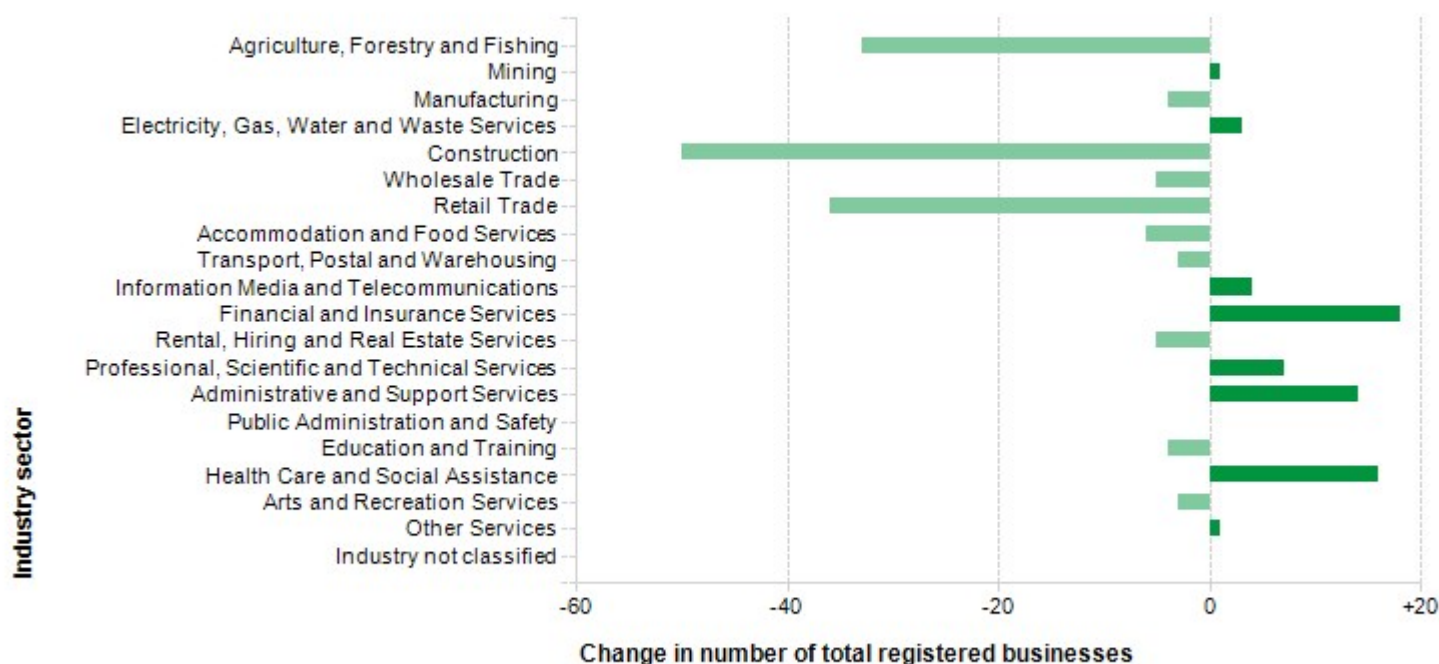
Industry sector

Agriculture, Forestry and Fishing
Mining
Manufacturing
Electricity, Gas, Water and Waste Services
Construction
Wholesale Trade
Retail Trade
Accommodation and Food Services
Transport, Postal and Warehousing
Information Media and Telecommunications
Financial and Insurance Services
Rental, Hiring and Real Estate Services
Professional, Scientific and Technical Services
Administrative and Support Services
Public Administration and Safety
Education and Training
Health Care and Social Assistance
Arts and Recreation Services
Other Services
Industry not classified

-60
-40
-20
0
+20

Change in number of total registered businesses